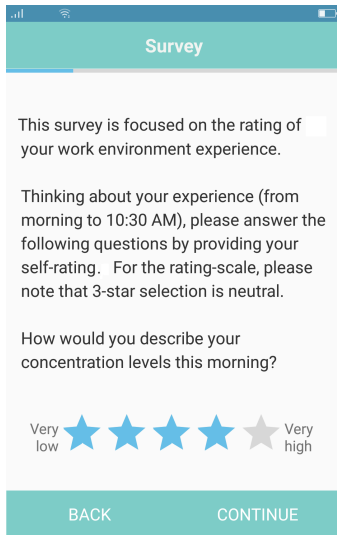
Survey

This survey is focused on the rating of your work environment experience.

Thinking about your experience (from morning to 10:30 AM), please answer the following questions by providing your self-rating. For the rating-scale, please note that 3-star selection is neutral.

How would you describe your concentration levels this morning?

Very low

Very high

BACK

CONTINUE